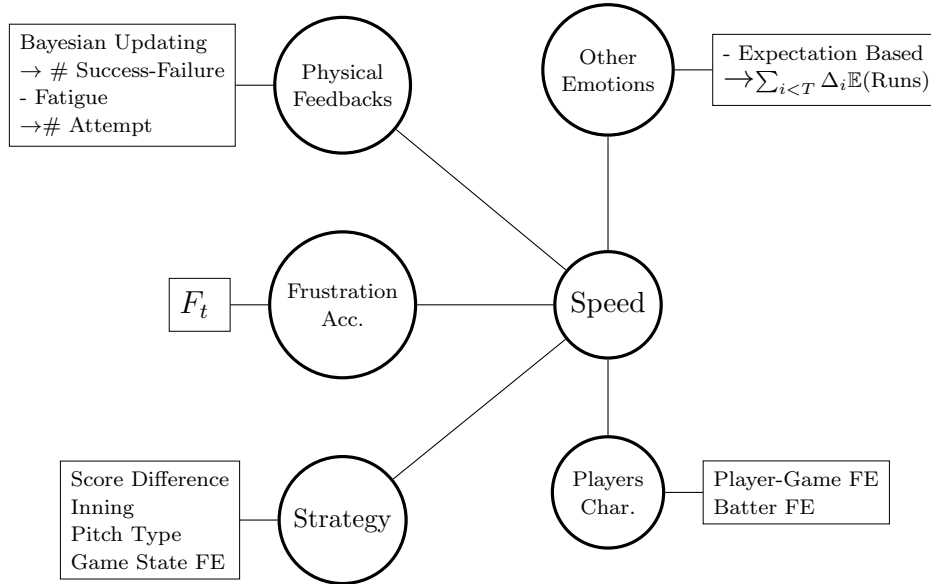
Bayesian Updating
$\rightarrow$ # Success-Failure
- Fatigue
$\rightarrow$# Attempt

Physical Feedbacks

Other Emotions

- Expectation Based
$\rightarrow \sum_{i<T} \Delta_i \mathbb{E}(\text{Runs})$

$F_t$

Frustration Acc.

Speed

Players Char.

Player-Game FE
Batter FE

Score Difference
Inning
Pitch Type
Game State FE

Strategy